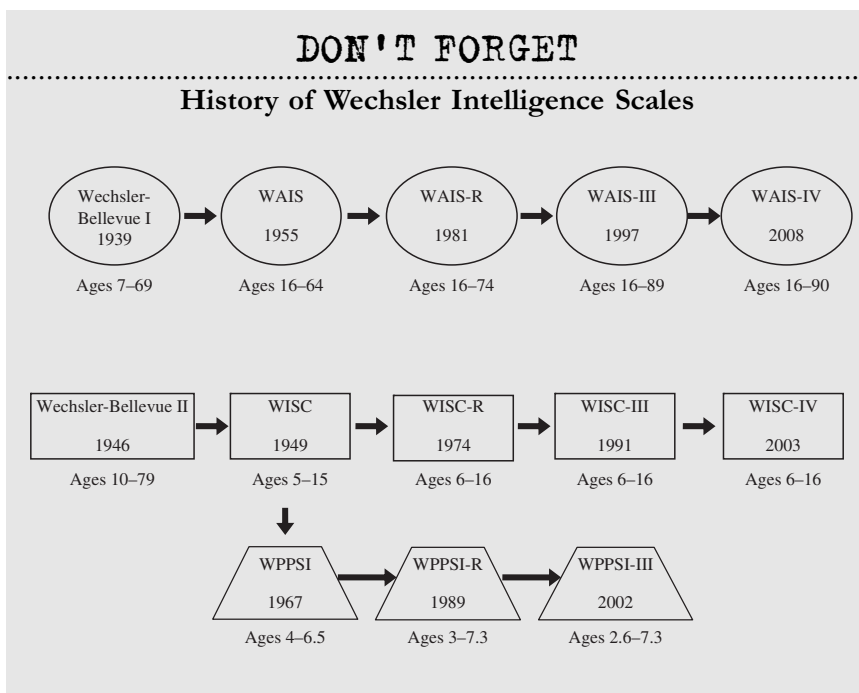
DON'T FORGET

History of Wechsler Intelligence Scales

Wechsler-Bellevue I 1939
Ages 7–69

WAIS 1955
Ages 16–64

WAIS-R 1981
Ages 16–74

WAIS-III 1997
Ages 16–89

WAIS-IV 2008
Ages 16–90

Wechsler-Bellevue II 1946
Ages 10–79

WISC 1949
Ages 5–15

WISC-R 1974
Ages 6–16

WISC-III 1991
Ages 6–16

WISC-IV 2003
Ages 6–16

WPPSI 1967
Ages 4–6.5

WPPSI-R 1989
Ages 3–7.3

WPPSI-III 2002
Ages 2.6–7.3